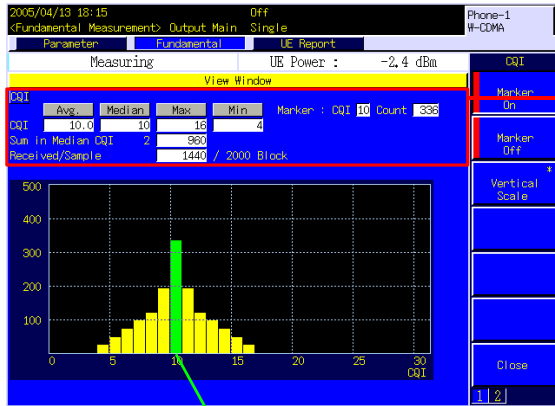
2005/04/13 18:15
<Fundamental Measurement> Output Main
Off
Single
Phone-1
W-CDMA

Parameter
Fundamental
UE Report

Measuring
UE Power :
-2.4 dBm

View Window

CQI
Avg.
Median
Max
Min
Marker : CQI 10 Count 336

| | Avg. | Median | Max | Min |
|---|---|---|---|---|
| CQI | 10.0 | 10 | 16 | 4 |

Sum in Median CQI 2 960
Received/Sample 1440 / 2000 Block

500
400
300
200
100
0
5
10
15
20
25
30
CQI

CQI
Marker On
Marker Off
Vertical Scale
Close
1 2